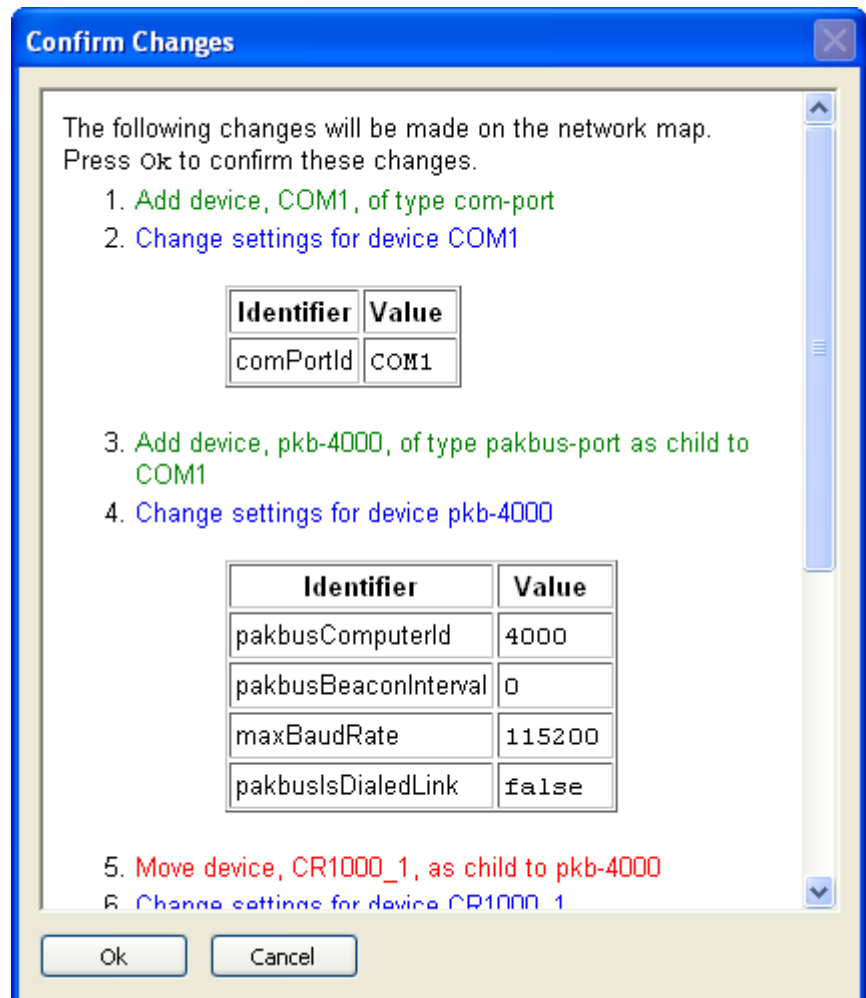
Confirm Changes

The following changes will be made on the network map. Press Ok to confirm these changes.

1. Add device, COM1, of type com-port
2. Change settings for device COM1

| Identifier | Value |
|---|---|
| comPortId | COM1 |

3. Add device, pkb-4000, of type pakbus-port as child to COM1
4. Change settings for device pkb-4000

| Identifier | Value |
|---|---|
| pakbusComputerId | 4000 |
| pakbusBeaconInterval | 0 |
| maxBaudRate | 115200 |
| pakbusIsDialedLink | false |

5. Move device, CR1000_1, as child to pkb-4000
6. Change settings for device CR1000_1

Ok Cancel